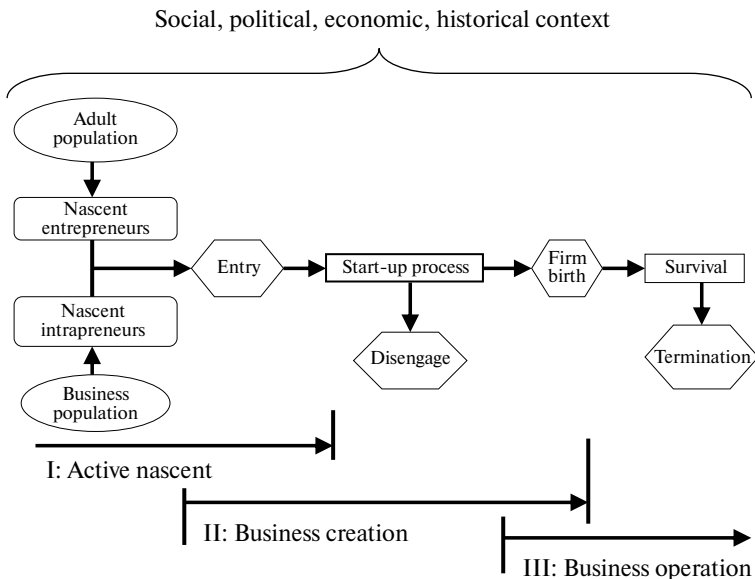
Social, political, economic, historical context

Adult population

Nascent entrepreneurs

Nascent intrapreneurs

Business population

Entry

Start-up process

Disengage

Firm birth

Survival

Termination

I: Active nascent

II: Business creation

III: Business operation